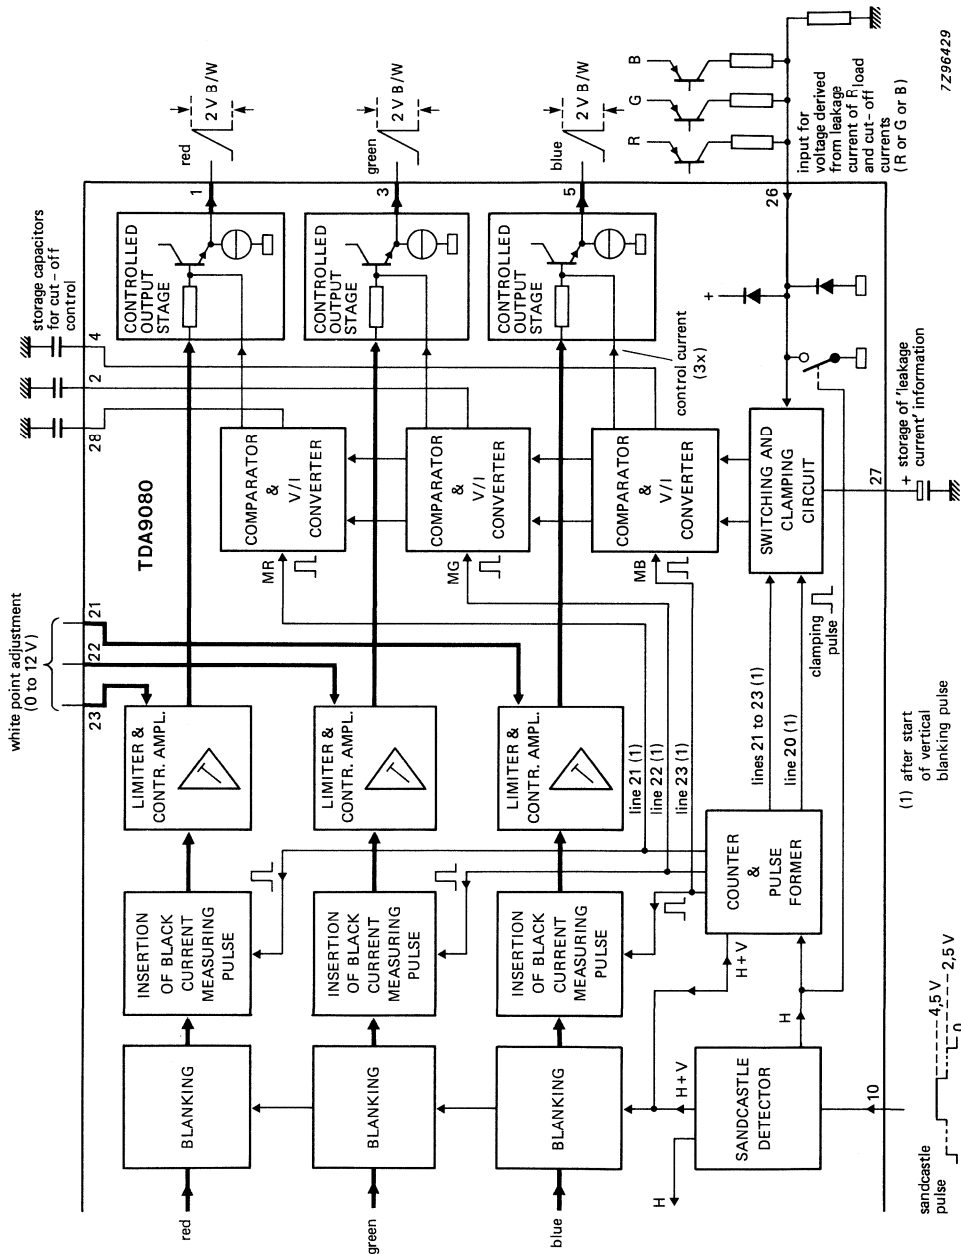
white point adjustment (0 to 12 V)

storage capacitors for cut-off control

TDA9080

red

green

blue

BLANKING

BLANKING

BLANKING

INSERTION OF BLACK CURRENT MEASURING PULSE

INSERTION OF BLACK CURRENT MEASURING PULSE

INSERTION OF BLACK CURRENT MEASURING PULSE

LIMITER & CONTR. AMPL.

LIMITER & CONTR. AMPL.

LIMITER & CONTR. AMPL.

COMPARATOR & V/I CONVERTER

COMPARATOR & V/I CONVERTER

COMPARATOR & V/I CONVERTER

MR

MG

MB

CONTROLLED OUTPUT STAGE

CONTROLLED OUTPUT STAGE

CONTROLLED OUTPUT STAGE

control current (3x)

SWITCHING AND CLAMPING CIRCUIT

SANDCASTLE DETECTOR

COUNTER & PULSE FORMER

H

H + V

H + V

H

line 21 (1)

line 22 (1)

line 23 (1)

lines 21 to 23 (1)

line 20 (1)

clamping pulse

23

22

21

28

2

4

1

3

5

26

27

10

red

green

blue

2 V B/W

2 V B/W

2 V B/W

R

G

B

input for voltage derived from leakage current of $R_{load}$ and cut-off currents (R or G or B)

+

+

storage of 'leakage current' information

(1) after start of vertical blanking pulse

sandcastle pulse

4,5 V

2,5 V

0

7Z96429